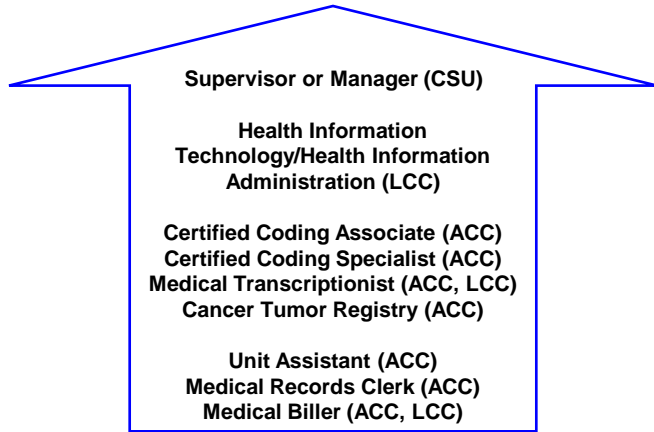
Supervisor or Manager (CSU)

Health Information Technology/Health Information Administration (LCC)

Certified Coding Associate (ACC)
Certified Coding Specialist (ACC)
Medical Transcriptionist (ACC, LCC)
Cancer Tumor Registry (ACC)

Unit Assistant (ACC)
Medical Records Clerk (ACC)
Medical Biller (ACC, LCC)